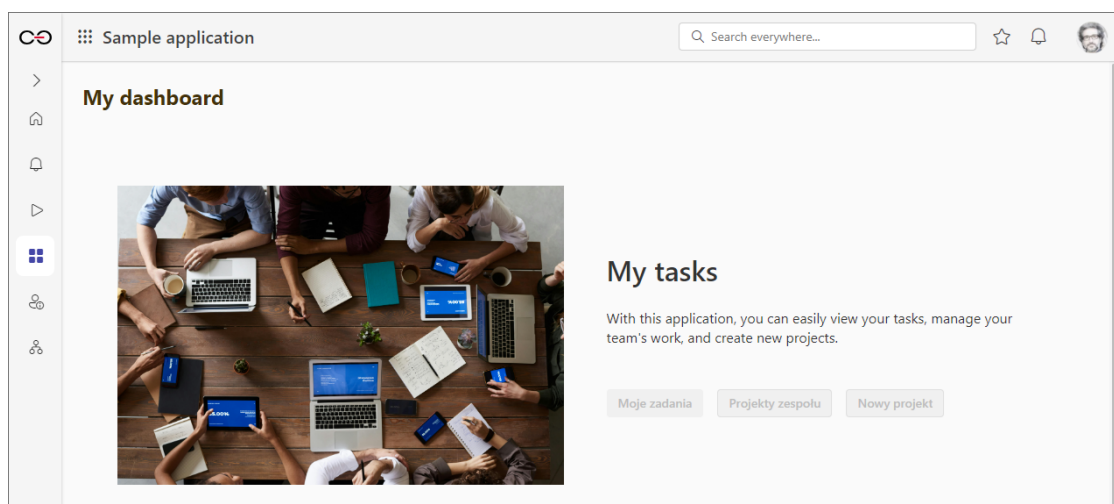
Sample application

Search everywhere...

My dashboard

My tasks

With this application, you can easily view your tasks, manage your team's work, and create new projects.

Moje zadania

Projekty zespołu

Nowy projekt